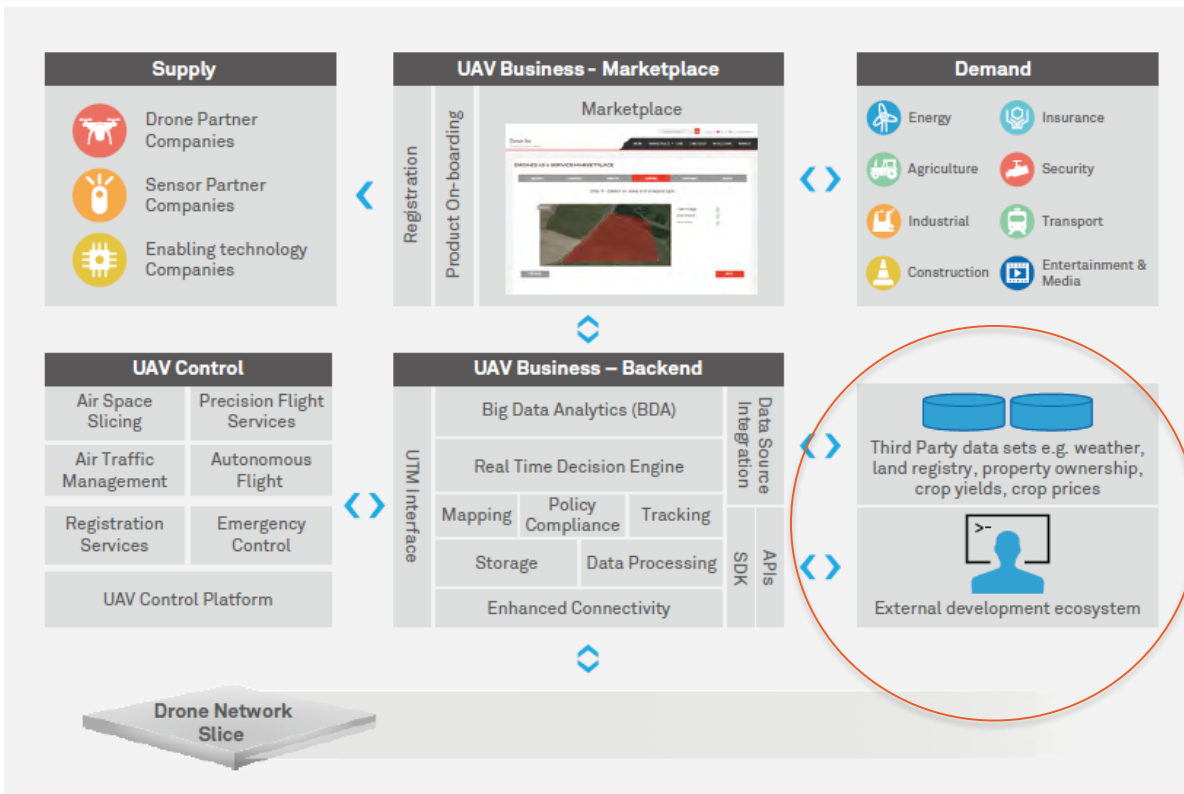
Supply

Drone Partner Companies

Sensor Partner Companies

Enabling technology Companies

UAV Business - Marketplace

Registration

Product On-boarding

Marketplace

Drone Inc

DRONES AS A SERVICE MARKETPLACE

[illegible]

Demand

Energy

Insurance

Agriculture

Security

Industrial

Transport

Construction

Entertainment & Media

UAV Control

Air Space Slicing

Precision Flight Services

Air Traffic Management

Autonomous Flight

Registration Services

Emergency Control

UAV Control Platform

UAV Business – Backend

UTM Interface

Big Data Analytics (BDA)

Real Time Decision Engine

Mapping

Policy Compliance

Tracking

Storage

Data Processing

Enhanced Connectivity

Data Source Integration

SDK

APIs

Third Party data sets e.g. weather, land registry, property ownership, crop yields, crop prices

>–

External development ecosystem

Drone Network Slice